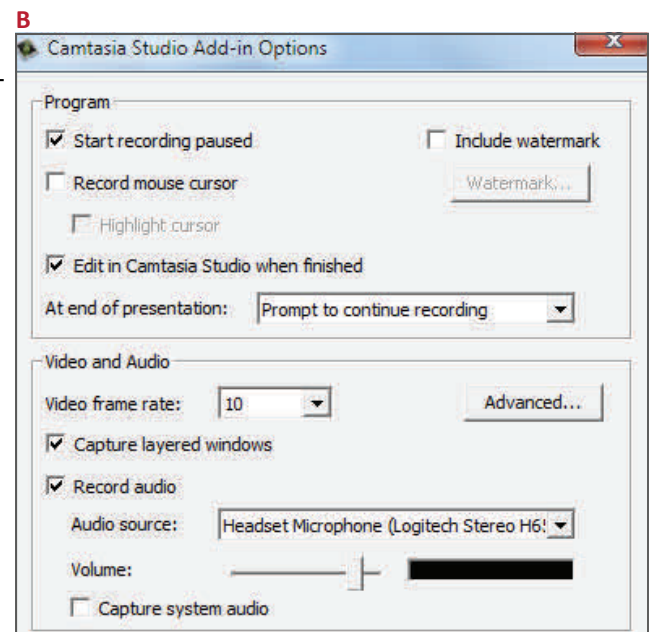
B

Camtasia Studio Add-in Options

Program

☑ Start recording paused

☐ Include watermark

☐ Record mouse cursor

Watermark...

☐ Highlight cursor

☑ Edit in Camtasia Studio when finished

At end of presentation: Prompt to continue recording

Video and Audio

Video frame rate: 10

Advanced...

☑ Capture layered windows

☑ Record audio

Audio source: Headset Microphone (Logitech Stereo H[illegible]

Volume:

☐ Capture system audio